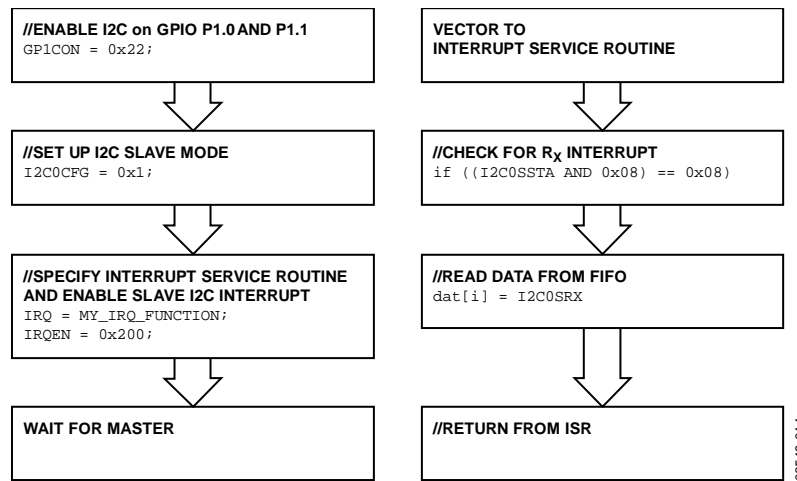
//ENABLE I2C on GPIO P1.0 AND P1.1
GP1CON = 0x22;

//SET UP I2C SLAVE MODE
I2C0CFG = 0x1;

//SPECIFY INTERRUPT SERVICE ROUTINE AND ENABLE SLAVE I2C INTERRUPT
IRQ = MY_IRQ_FUNCTION;
IRQEN = 0x200;

WAIT FOR MASTER

VECTOR TO INTERRUPT SERVICE ROUTINE

//CHECK FOR $R_X$ INTERRUPT
if ((I2C0SSTA AND 0x08) == 0x08)

//READ DATA FROM FIFO
dat[i] = I2C0SRX

//RETURN FROM ISR

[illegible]